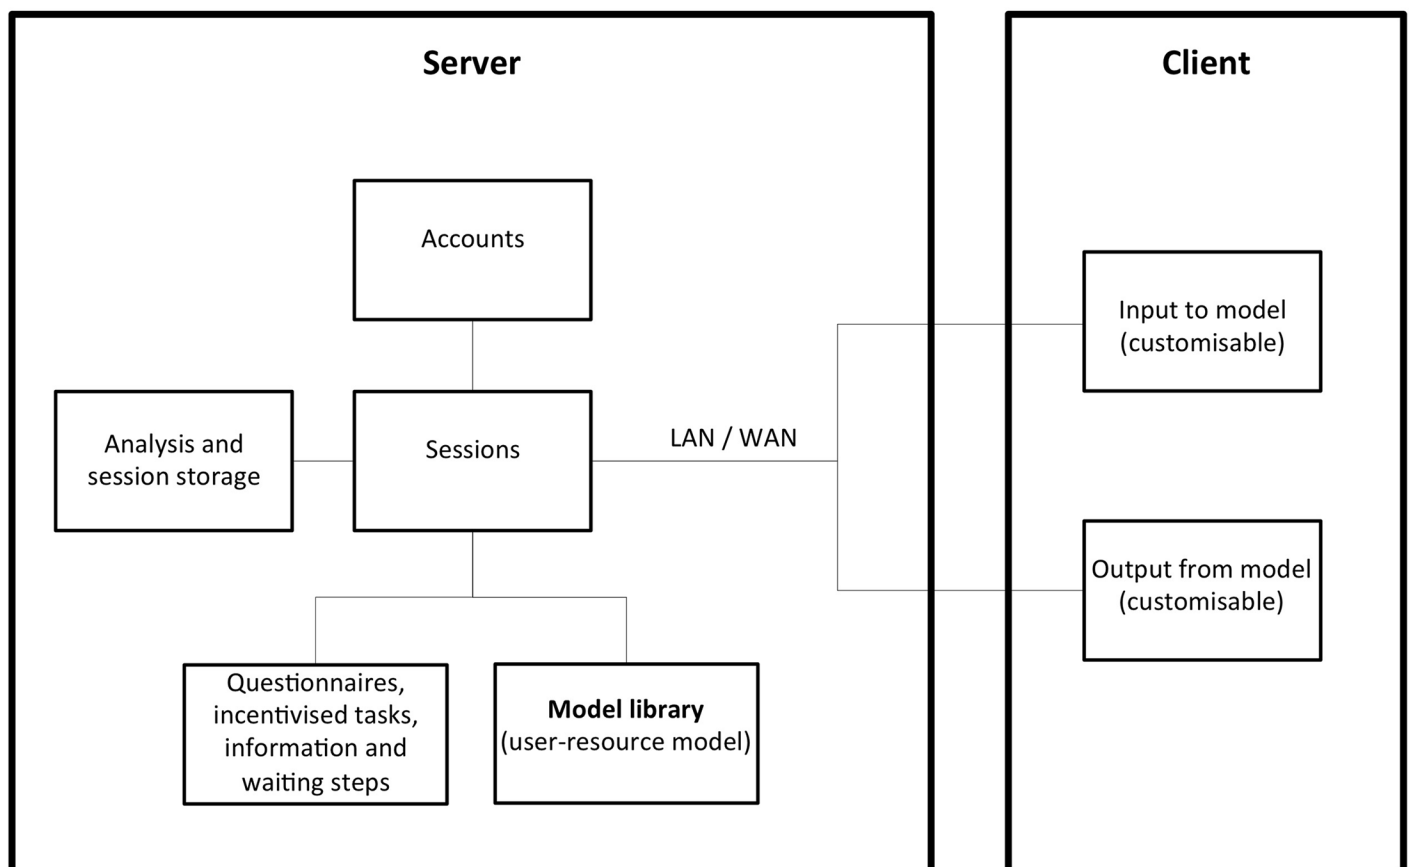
Server

Client

Accounts

Input to model (customisable)

Analysis and session storage

Sessions

LAN / WAN

Output from model (customisable)

Questionnaires, incentivised tasks, information and waiting steps

**Model library** (user-resource model)